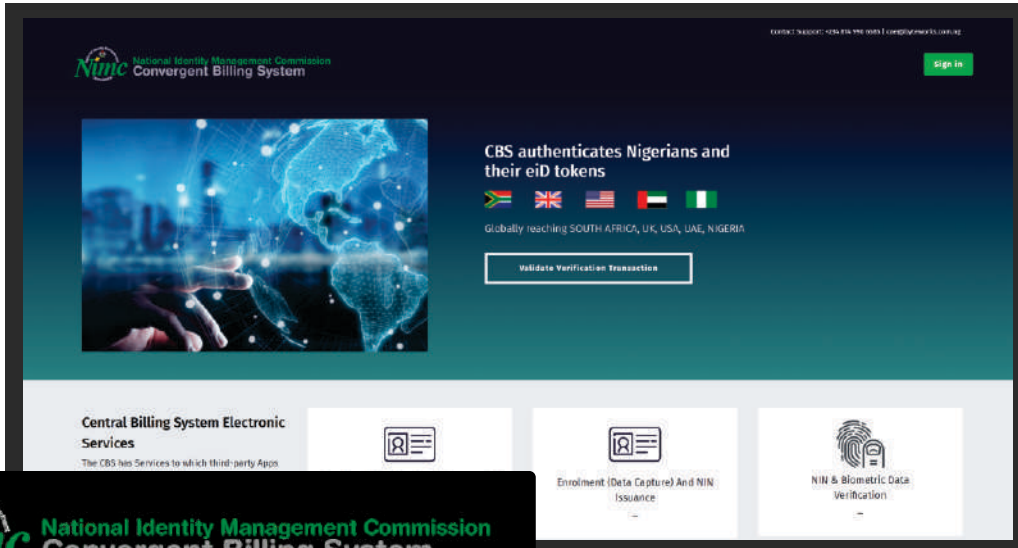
Contact Support: +234 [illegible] | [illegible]

Nimc National Identity Management Commission
Convergent Billing System

Sign in

CBS authenticates Nigerians and their eiD tokens

Globally reaching SOUTH AFRICA, UK, USA, UAE, NIGERIA

Validate Verification Transaction

Central Billing System Electronic Services

The CBS has Services to which third-party Apps

Enrolment (Data Capture) And NIN Issuance

NIN & Biometric Data Verification

National Identity Management Commission
Convergent Billing System